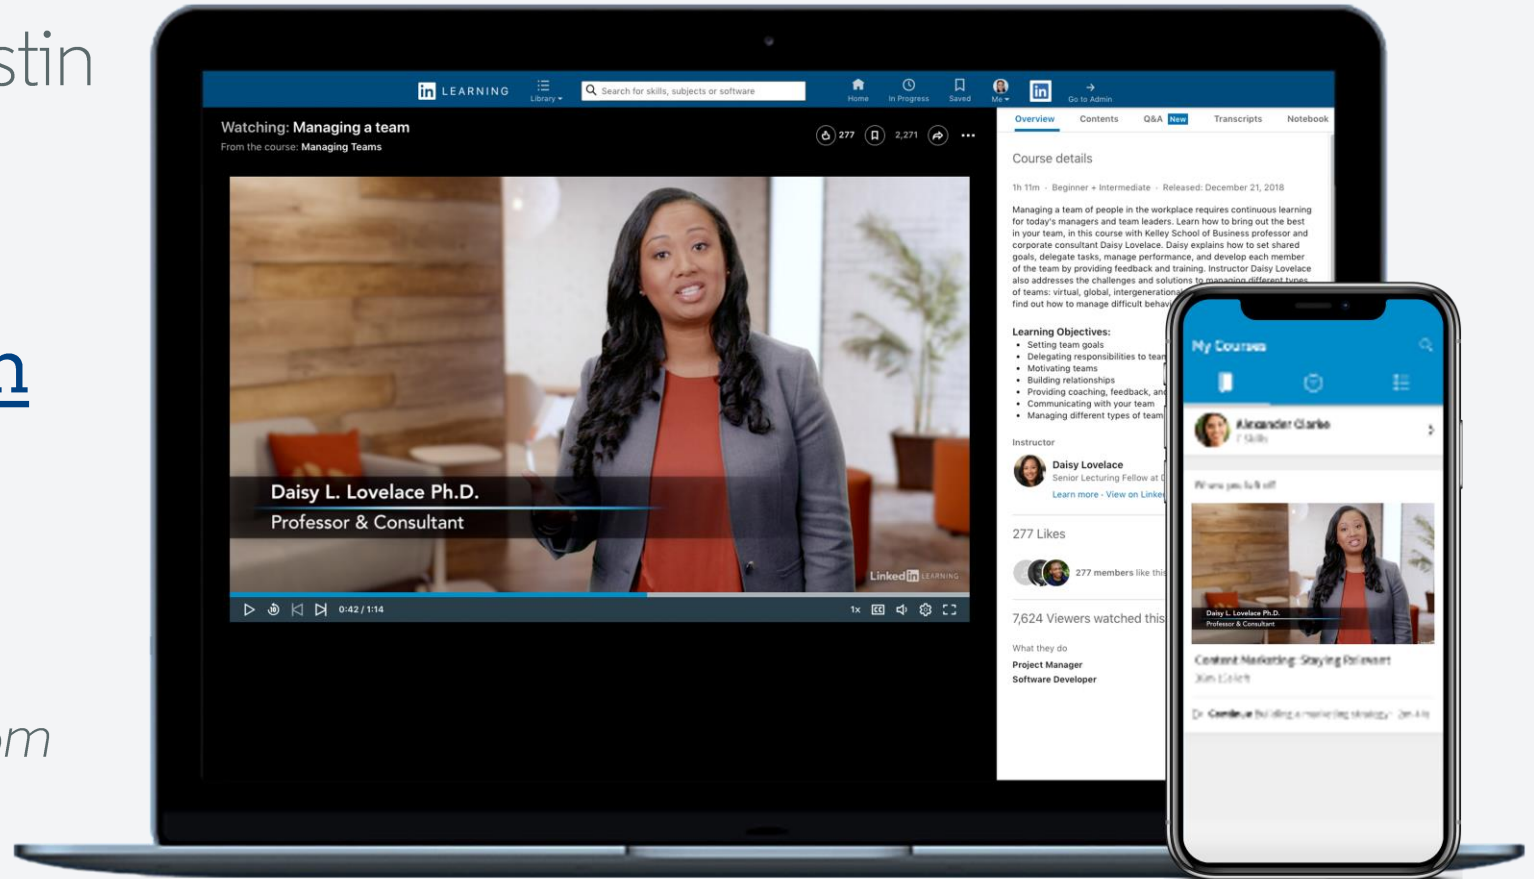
stin

n

om

in LEARNING

Library

Search for skills, subjects or software

Home

In Progress

Saved

Me

Go to Admin

Watching: Managing a team

From the course: Managing Teams

277

2,271

Daisy L. Lovelace Ph.D.

Professor & Consultant

Linked in LEARNING

0:42 / 1:14

1x

Overview

Contents

Q&A New

Transcripts

Notebook

Course details

1h 11m · Beginner + Intermediate · Released: December 21, 2018

Managing a team of people in the workplace requires continuous learning for today's managers and team leaders. Learn how to bring out the best in your team, in this course with Kelley School of Business professor and corporate consultant Daisy Lovelace. Daisy explains how to set shared goals, delegate tasks, manage performance, and develop each member of the team by providing feedback and training. Instructor Daisy Lovelace also addresses the challenges and solutions to managing different types of teams: virtual, global, intergenerational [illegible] find out how to manage difficult behavi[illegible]

Learning Objectives:
- Setting team goals
- Delegating responsibilities to tea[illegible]
- Motivating teams
- Building relationships
- Providing coaching, feedback, an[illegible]
- Communicating with your team
- Managing different types of team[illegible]

Instructor

Daisy Lovelace

Senior Lecturing Fellow at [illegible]

Learn more · View on Linke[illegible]

277 Likes

277 members like thi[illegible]

7,624 Viewers watched this

What they do

Project Manager

Software Developer

My Courses

Alexander Clarke

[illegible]

Where you left off

Daisy L. Lovelace Ph.D.

Professor & Consultant

Content Marketing: Staying Relevant

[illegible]

Continue Building a marketing strategy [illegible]